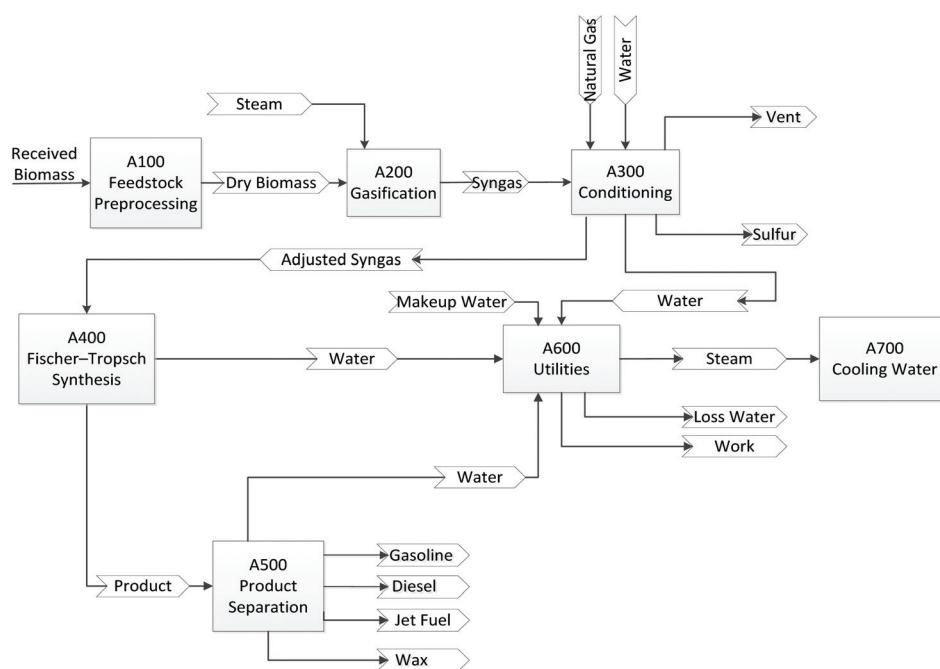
Natural Gas

Water

Steam

Vent

Received Biomass

A100 Feedstock Preprocessing

Dry Biomass

A200 Gasification

Syngas

A300 Conditioning

Sulfur

Adjusted Syngas

Makeup Water

Water

A400 Fischer–Tropsch Synthesis

Water

A600 Utilities

Steam

A700 Cooling Water

Loss Water

Work

Water

A500 Product Separation

Product

Gasoline

Diesel

Jet Fuel

Wax